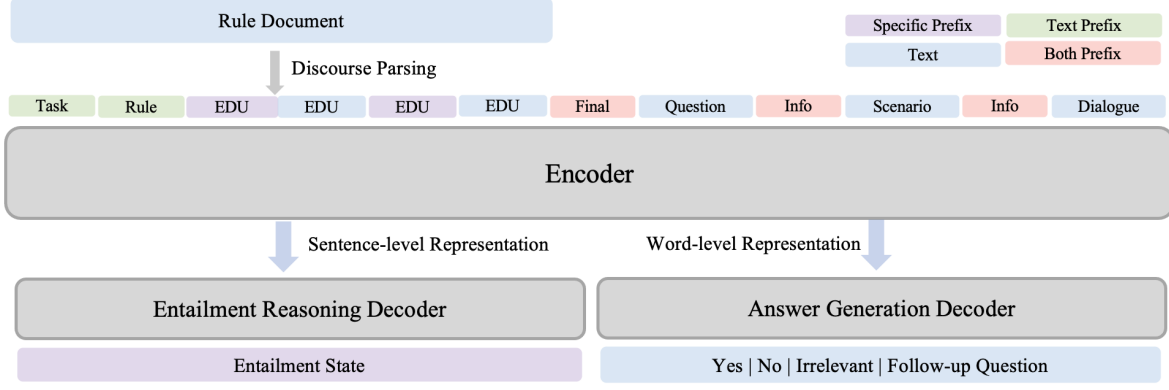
Rule Document

Specific Prefix
Text Prefix
Text
Both Prefix

Discourse Parsing

Task
Rule
EDU
EDU
EDU
EDU
Final
Question
Info
Scenario
Info
Dialogue

Encoder

Sentence-level Representation

Word-level Representation

Entailment Reasoning Decoder

Answer Generation Decoder

Entailment State

Yes | No | Irrelevant | Follow-up Question